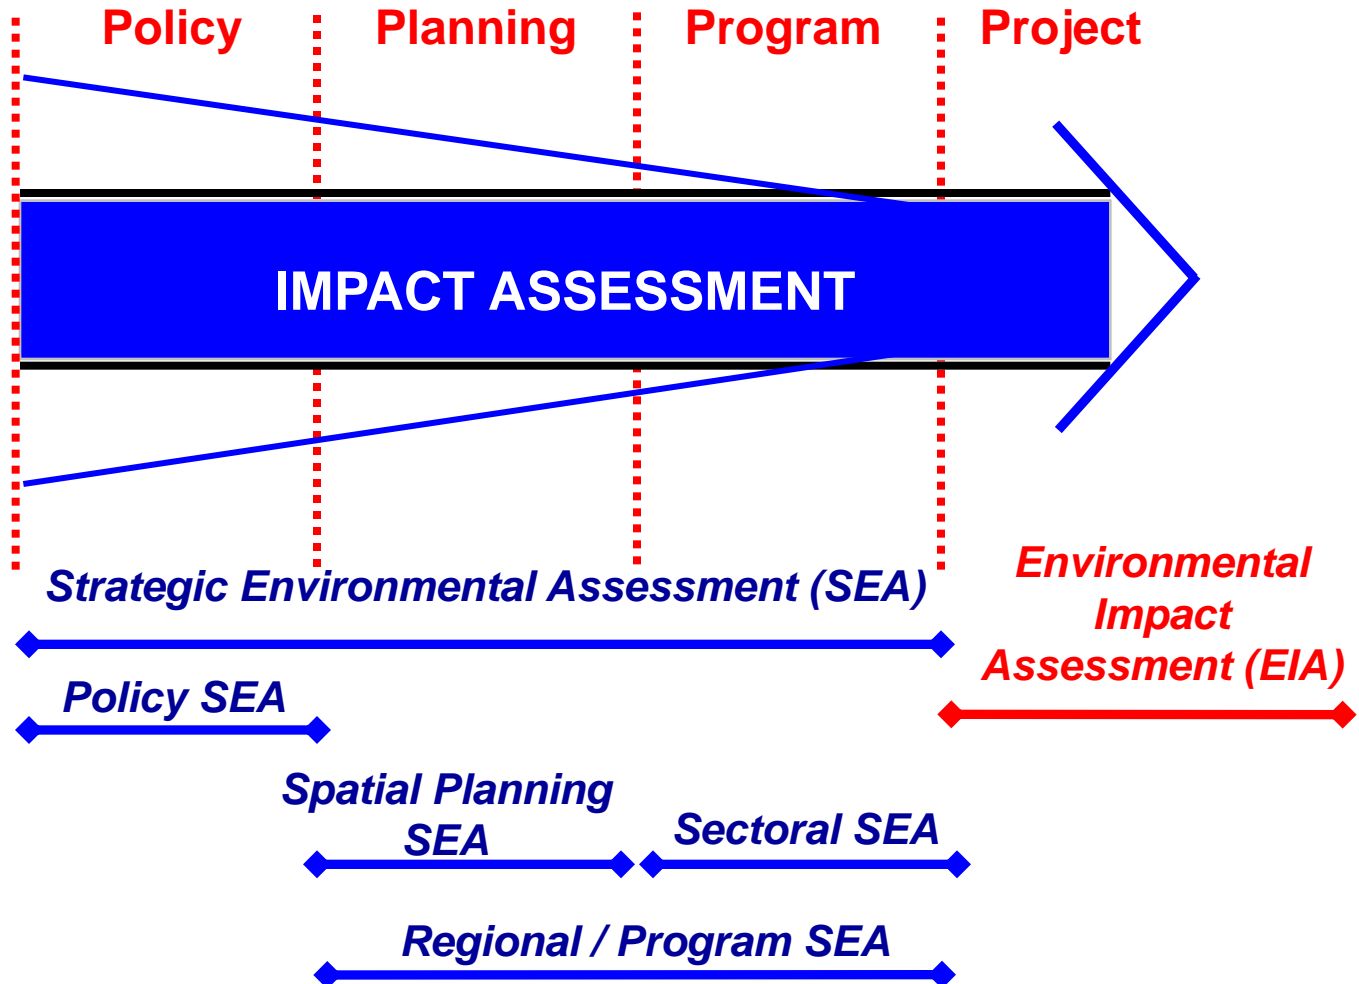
Policy Planning Program Project

IMPACT ASSESSMENT

Strategic Environmental Assessment (SEA)

Environmental Impact Assessment (EIA)

Policy SEA

Spatial Planning SEA

Sectoral SEA

Regional / Program SEA